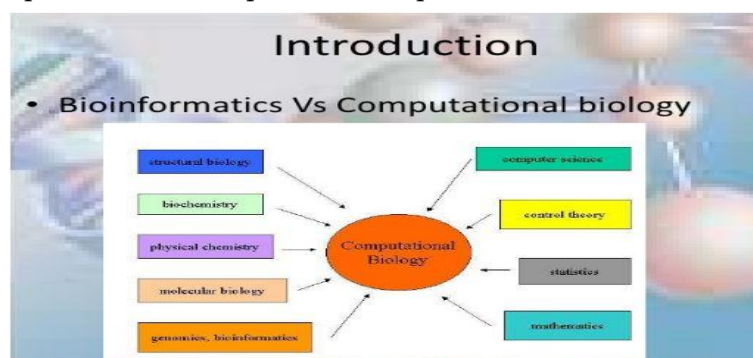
Introduction

• Bioinformatics Vs Computational biology

structural biology

biochemistry

physical chemistry

molecular biology

genomics, bioinformatics

Computational Biology

computer science

control theory

statistics

mathematics